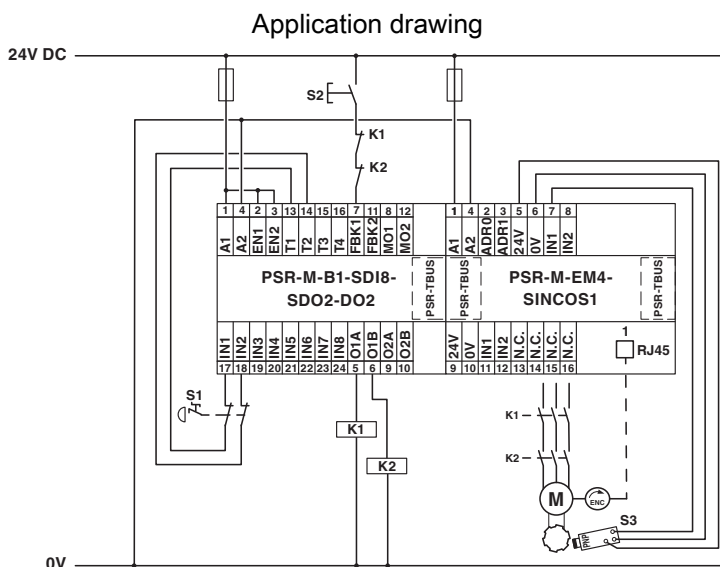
Application drawing

24V DC

S2

K1

K2

| 1 | 4 | 2 | 3 | 13 | 14 | 15 | 16 | 7 | 11 | 8 | 12 |
|---|---|---|---|---|---|---|---|---|---|---|---|
| A1 | A2 | EN1 | EN2 | T1 | T2 | T3 | T4 | FBK1 | FBK2 | MO1 | MO2 |

PSR-M-B1-SDI8-SDO2-DO2

PSR-TBUS

| IN1 | IN2 | IN3 | IN4 | IN5 | IN6 | IN7 | IN8 | O1A | O1B | O2A | O2B |
|---|---|---|---|---|---|---|---|---|---|---|---|
| 17 | 18 | 19 | 20 | 21 | 22 | 23 | 24 | 5 | 6 | 9 | 10 |

| 1 | 4 | 2 | 3 | 5 | 6 | 7 | 8 |
|---|---|---|---|---|---|---|---|
| A1 | A2 | ADR0 | ADR1 | 24V | 0V | IN1 | IN2 |

PSR-TBUS

PSR-M-EM4-SINCOS1

PSR-TBUS

| 24V | 0V | IN1 | IN2 | N.C. | N.C. | N.C. | N.C. |
|---|---|---|---|---|---|---|---|
| 9 | 10 | 11 | 12 | 13 | 14 | 15 | 16 |

1

RJ45

S1

K1

K2

K1

K2

M

ENC

S3

PNP

0V